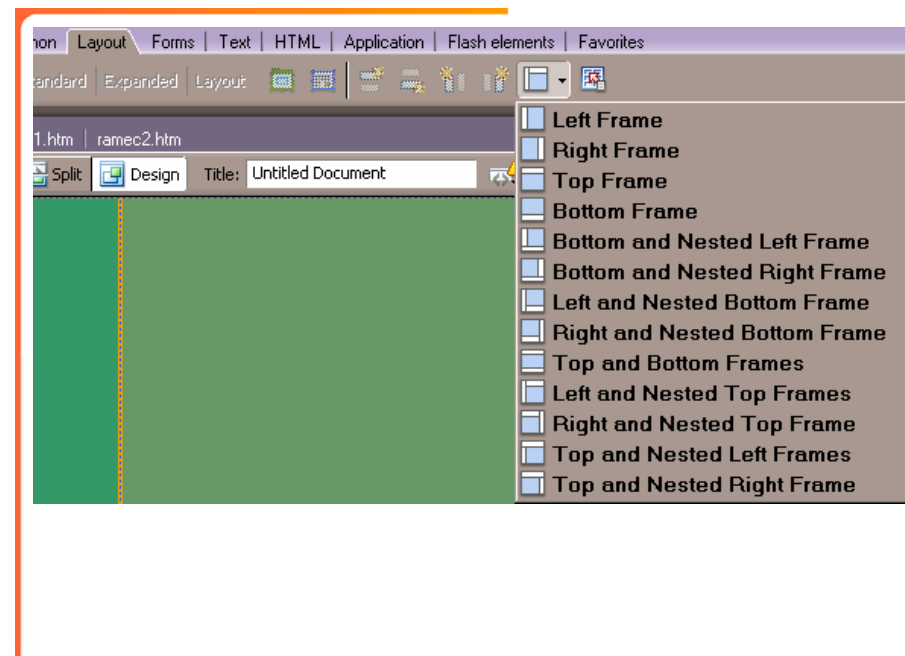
non | Layout | Forms | Text | HTML | Application | Flash elements | Favorites

tandard | Expanded | Layout

1.htm | ramec2.htm

Split | Design | Title: Untitled Document

Left Frame
Right Frame
Top Frame
Bottom Frame
Bottom and Nested Left Frame
Bottom and Nested Right Frame
Left and Nested Bottom Frame
Right and Nested Bottom Frame
Top and Bottom Frames
Left and Nested Top Frames
Right and Nested Top Frame
Top and Nested Left Frames
Top and Nested Right Frame